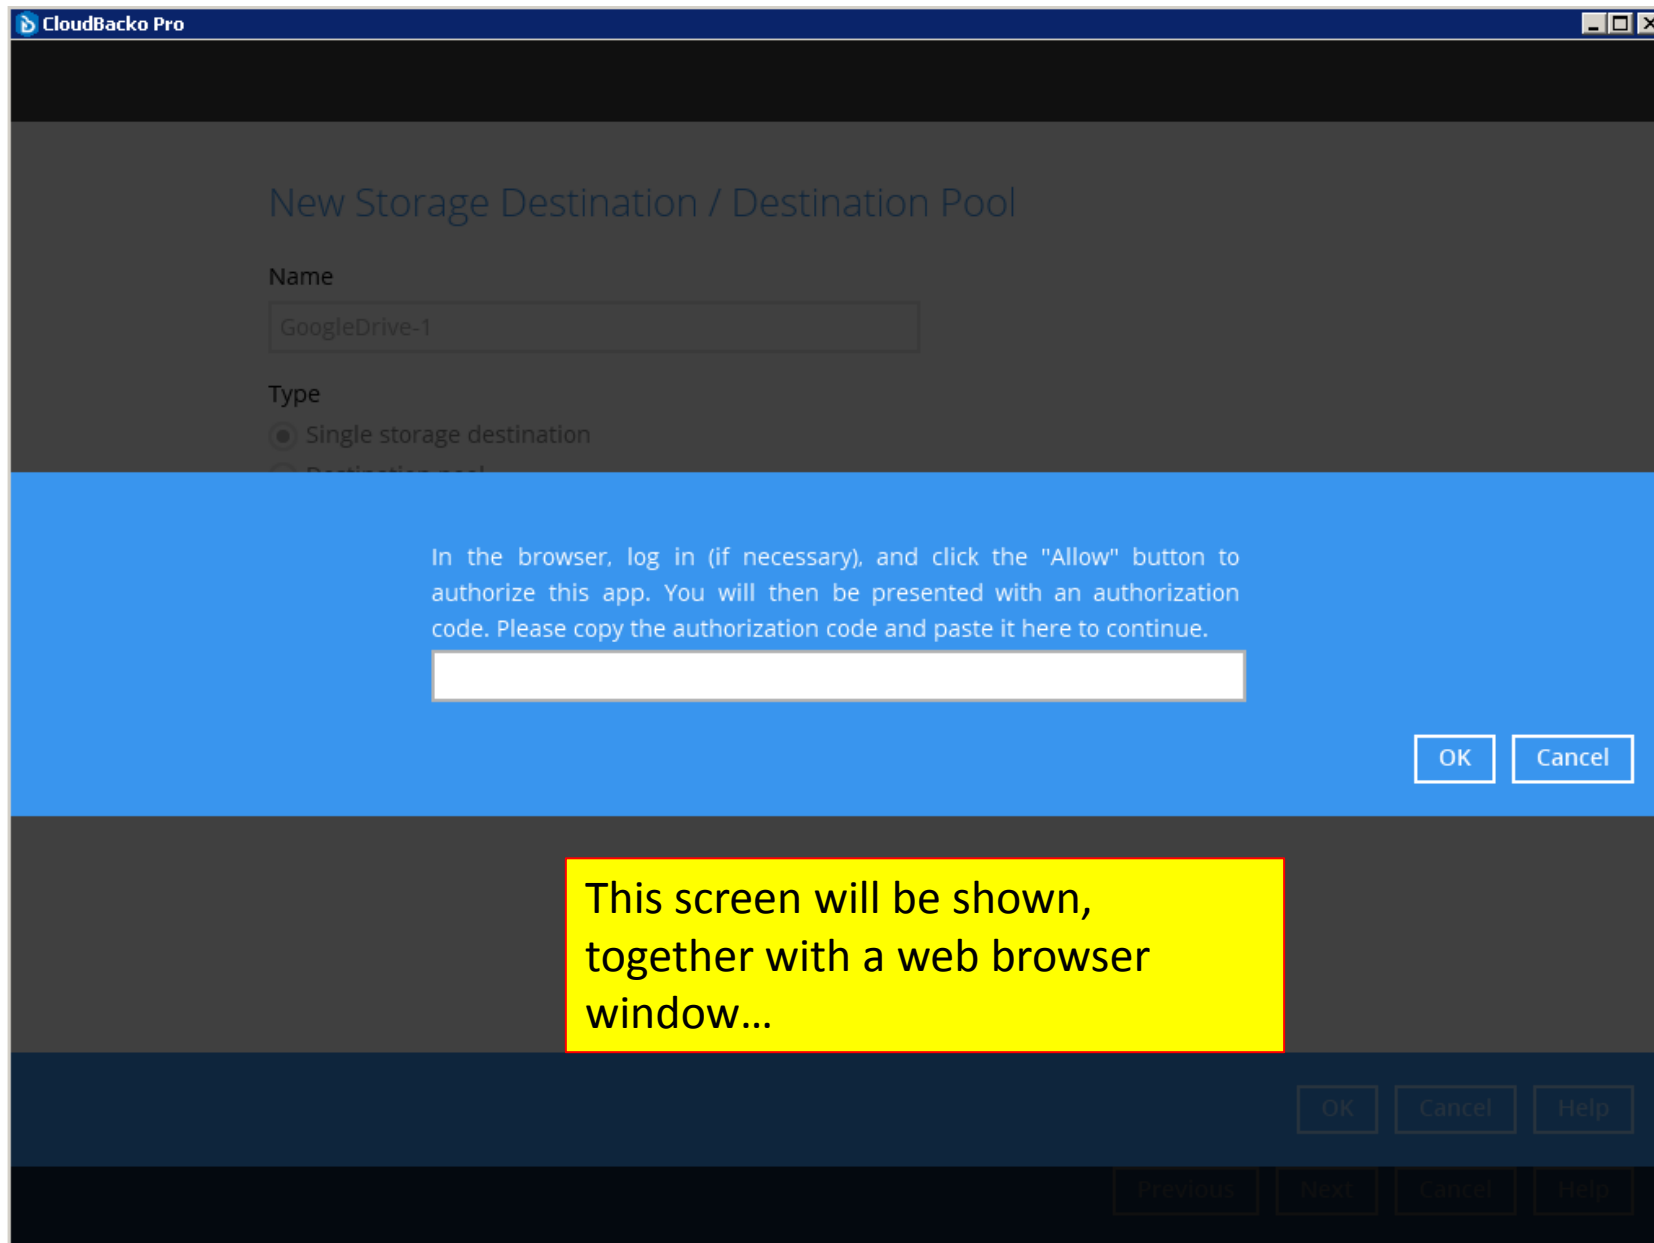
CloudBacko Pro

New Storage Destination / Destination Pool

Name

GoogleDrive-1

Type

Single storage destination

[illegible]

In the browser, log in (if necessary), and click the "Allow" button to authorize this app. You will then be presented with an authorization code. Please copy the authorization code and paste it here to continue.

OK Cancel

This screen will be shown, together with a web browser window…

OK Cancel Help

Previous Next Cancel Help